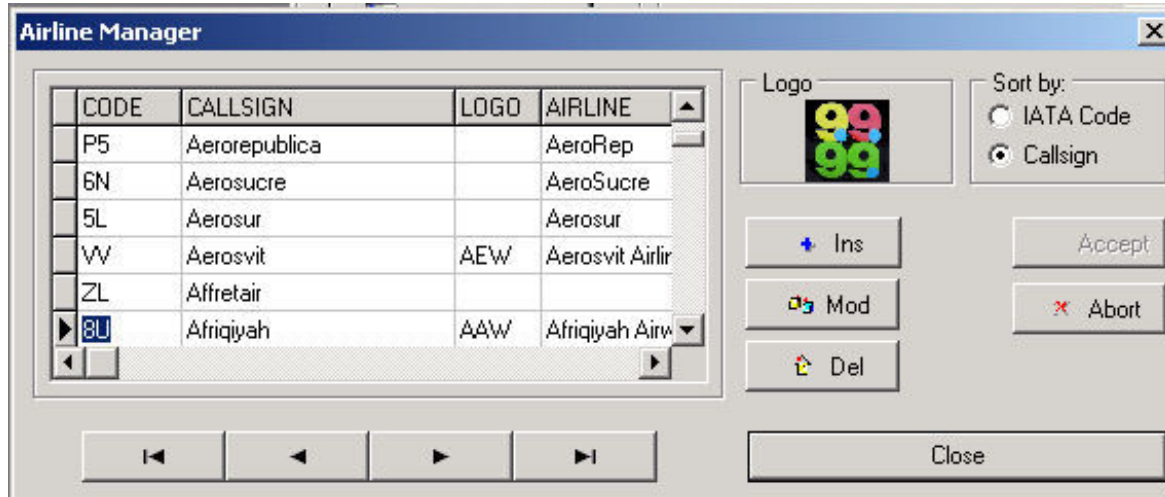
Airline Manager

| CODE | CALLSIGN | LOGO | AIRLINE |
|---|---|---|---|
| P5 | Aerorepublica | | AeroRep |
| 6N | Aerosucre | | AeroSucre |
| 5L | Aerosur | | Aerosur |
| VV | Aerosvit | AEW | Aerosvit Airlin |
| ZL | Affretair | | |
| 8U | Afriqiyah | AAW | Afriqiyah Airw |

Logo

Sort by:
IATA Code
Callsign

Ins
Mod
Del

Accept
Abort

Close